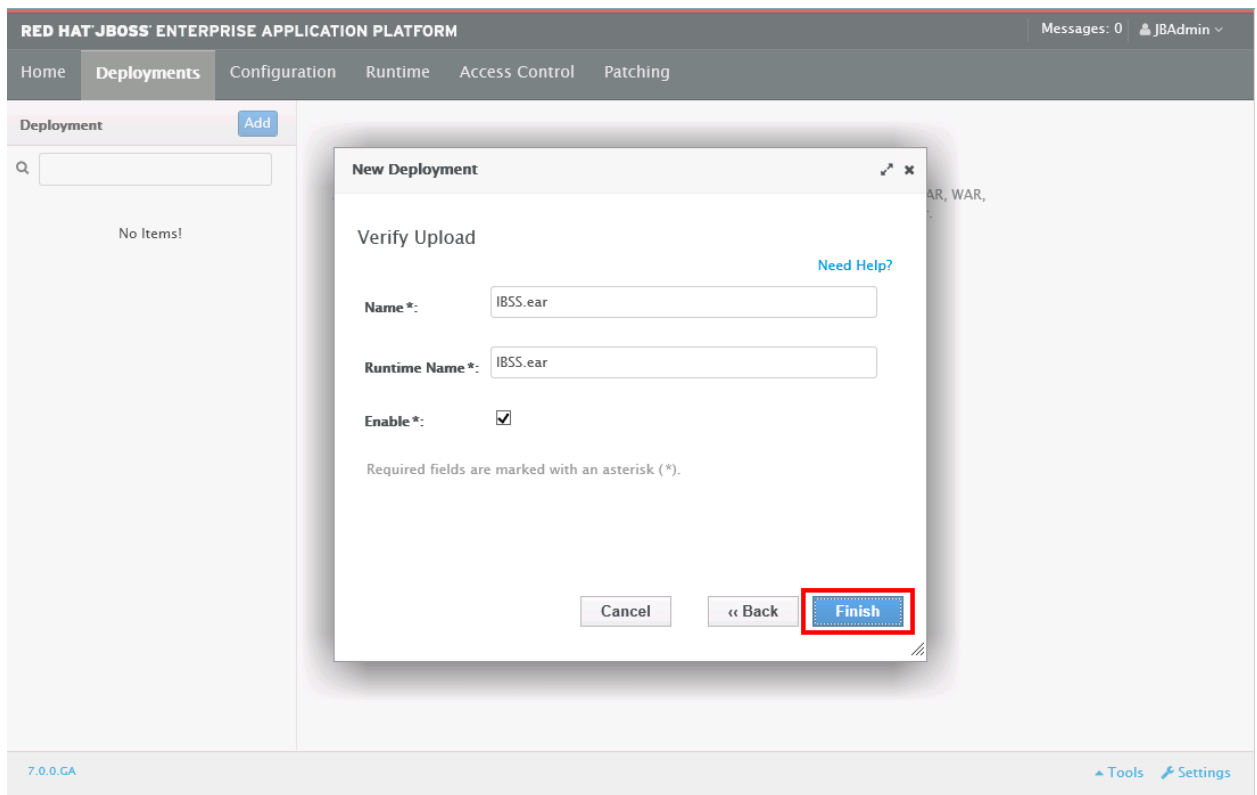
RED HAT JBOSS ENTERPRISE APPLICATION PLATFORM

Messages: 0 JBAdmin

Home Deployments Configuration Runtime Access Control Patching

Deployment Add

No Items!

AR, WAR,

New Deployment

Verify Upload

Need Help?

Name *: IBSS.ear

Runtime Name *: IBSS.ear

Enable *: ☑

Required fields are marked with an asterisk (*).

Cancel ‹‹ Back Finish

7.0.0.GA

Tools Settings